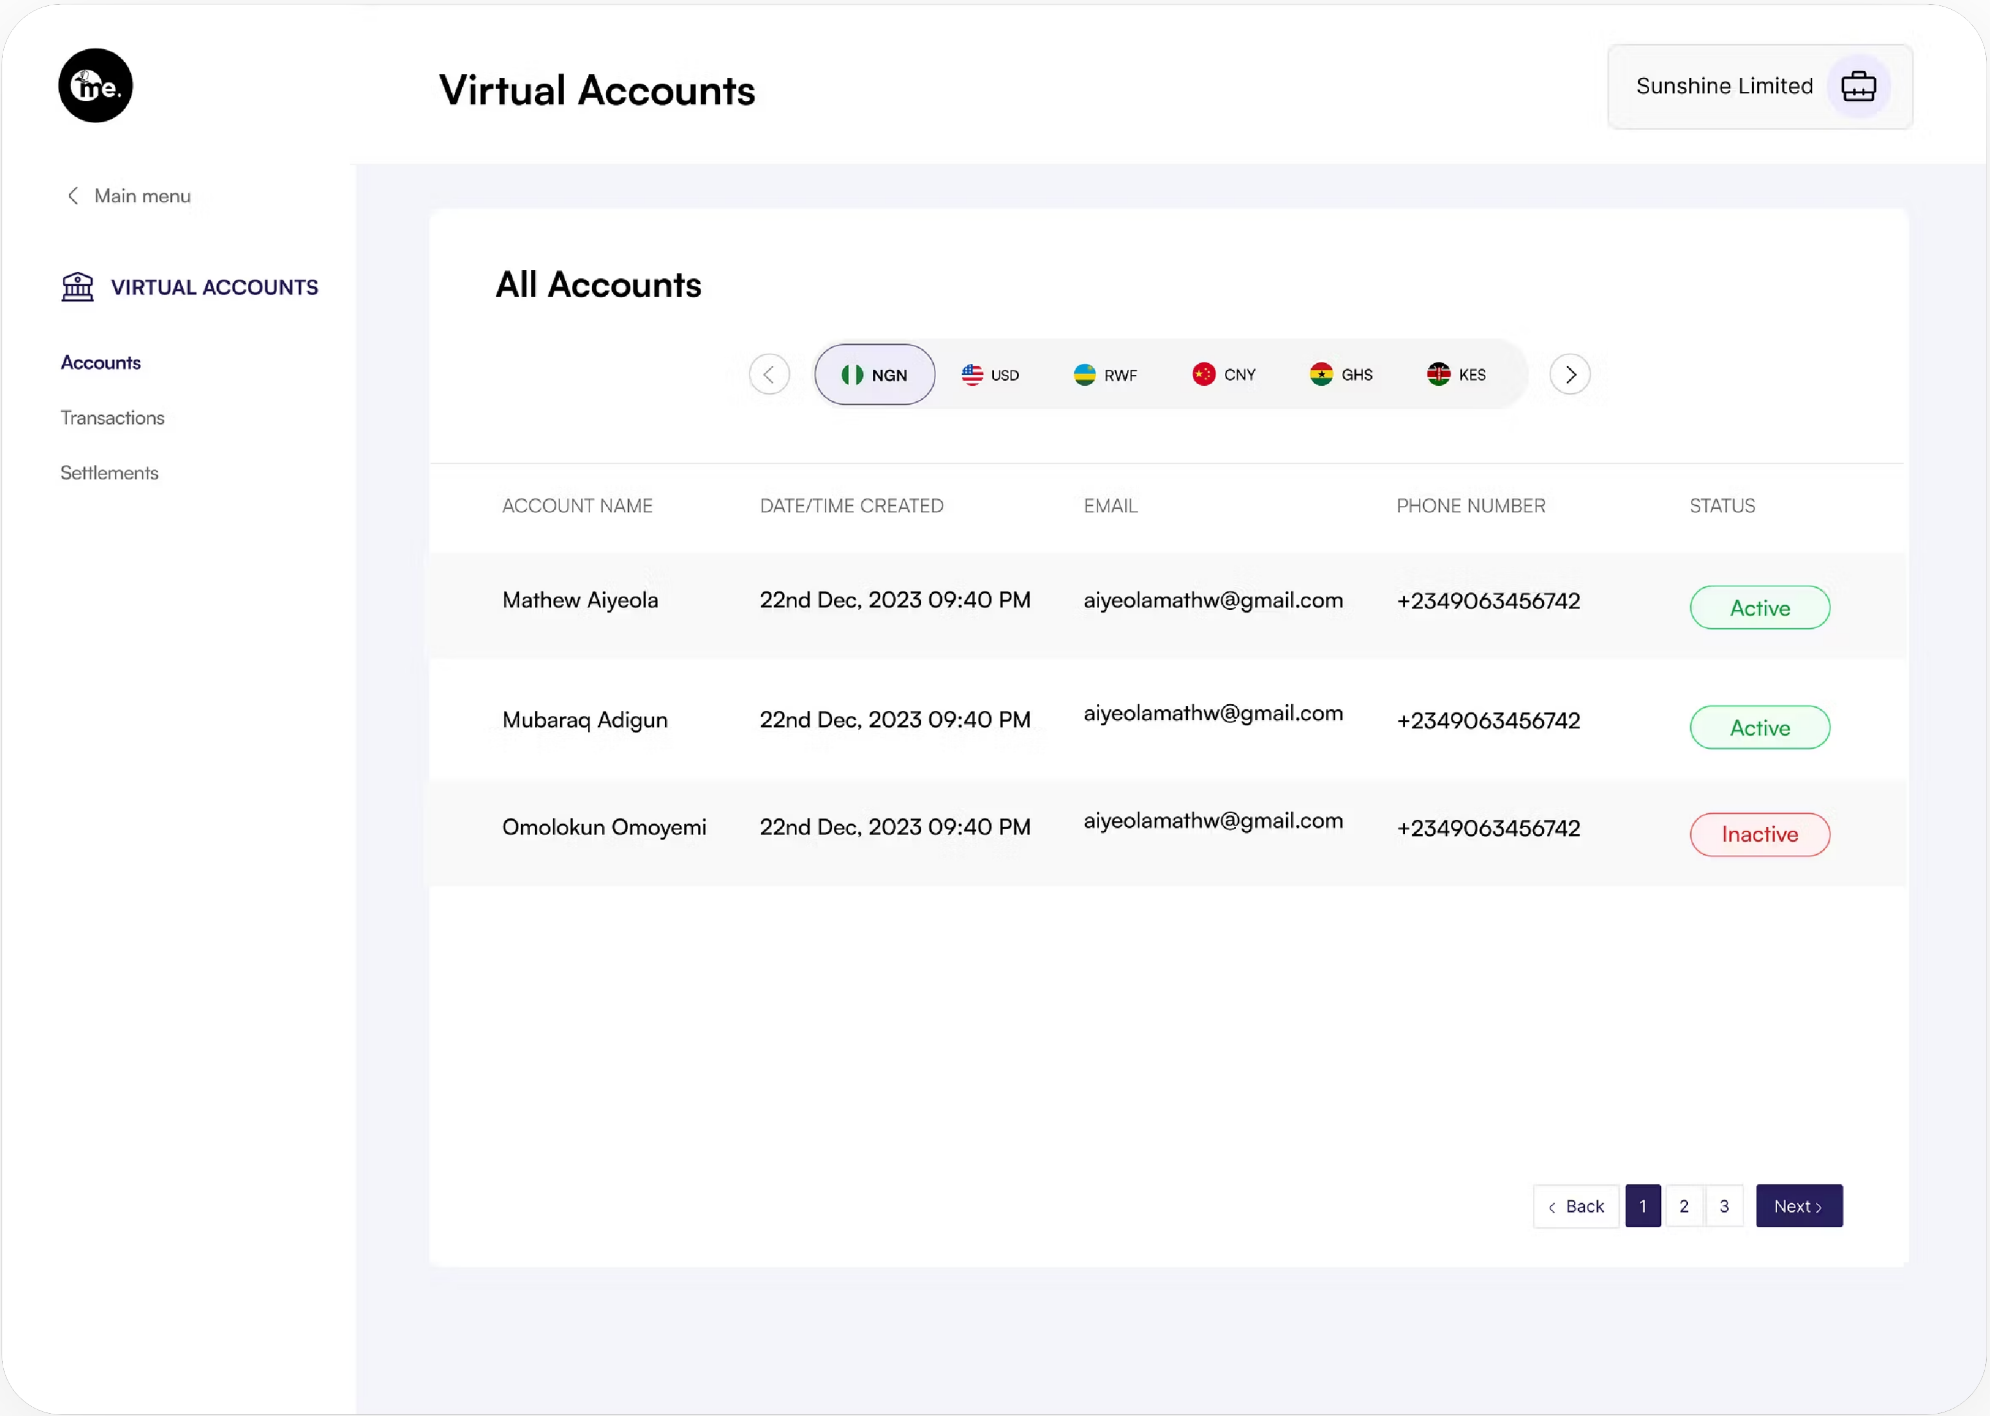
me.

Virtual Accounts

Sunshine Limited

Main menu

VIRTUAL ACCOUNTS

Accounts

Transactions

Settlements

All Accounts

NGN USD RWF CNY GHS KES

| ACCOUNT NAME | DATE/TIME CREATED | EMAIL | PHONE NUMBER | STATUS |
|---|---|---|---|---|
| Mathew Aiyeola | 22nd Dec, 2023 09:40 PM | aiyeolamathw@gmail.com | +2349063456742 | Active |
| Mubaraq Adigun | 22nd Dec, 2023 09:40 PM | aiyeolamathw@gmail.com | +2349063456742 | Active |
| Omolokun Omoyemi | 22nd Dec, 2023 09:40 PM | aiyeolamathw@gmail.com | +2349063456742 | Inactive |

Back 1 2 3 Next